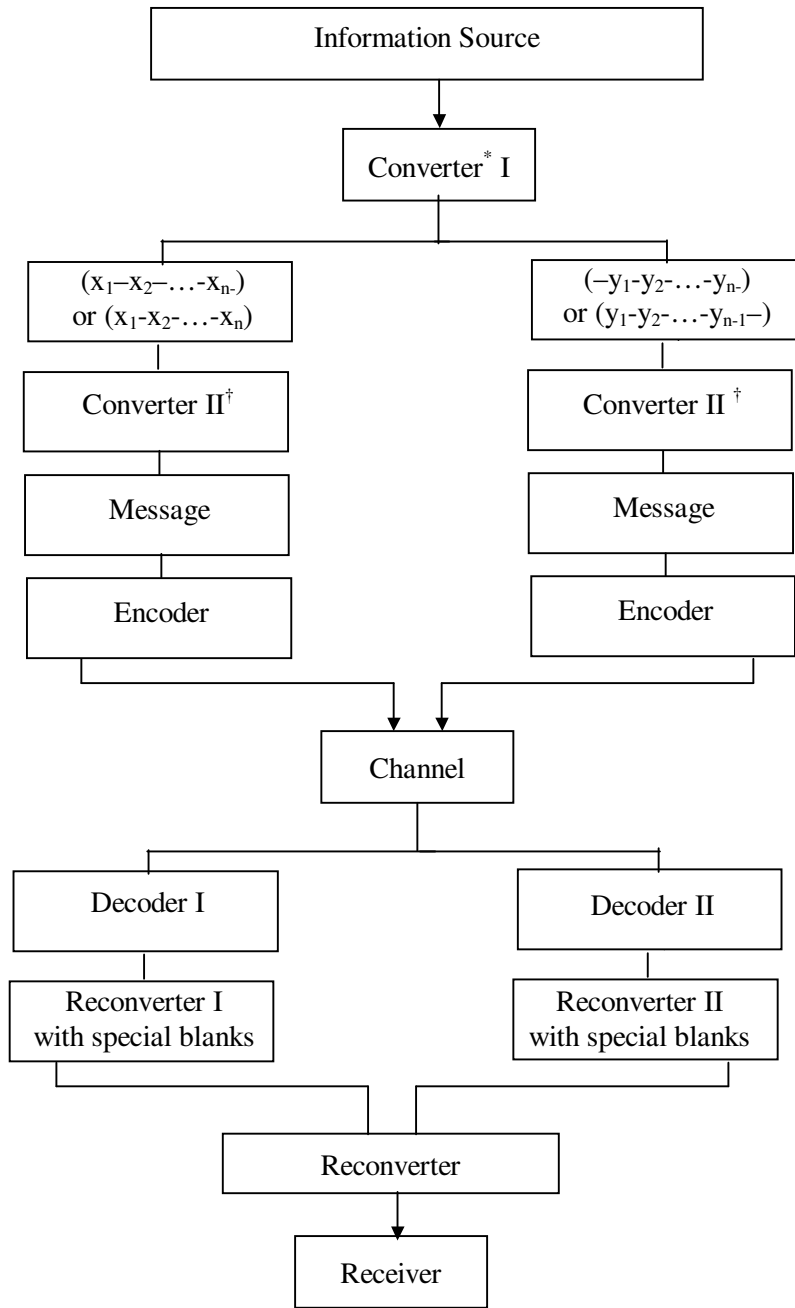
Information Source

Converter$^{*}$ I

$(x_1–x_2–\ldots-x_{n-})$ or $(x_1-x_2-\ldots-x_n)$

$(–y_1-y_2-\ldots-y_{n-})$ or $(y_1-y_2-\ldots-y_{n-1}–)$

Converter II$^{\dagger}$

Converter II $^{\dagger}$

Message

Message

Encoder

Encoder

Channel

Decoder I

Decoder II

Reconverter I with special blanks

Reconverter II with special blanks

Reconverter

Receiver